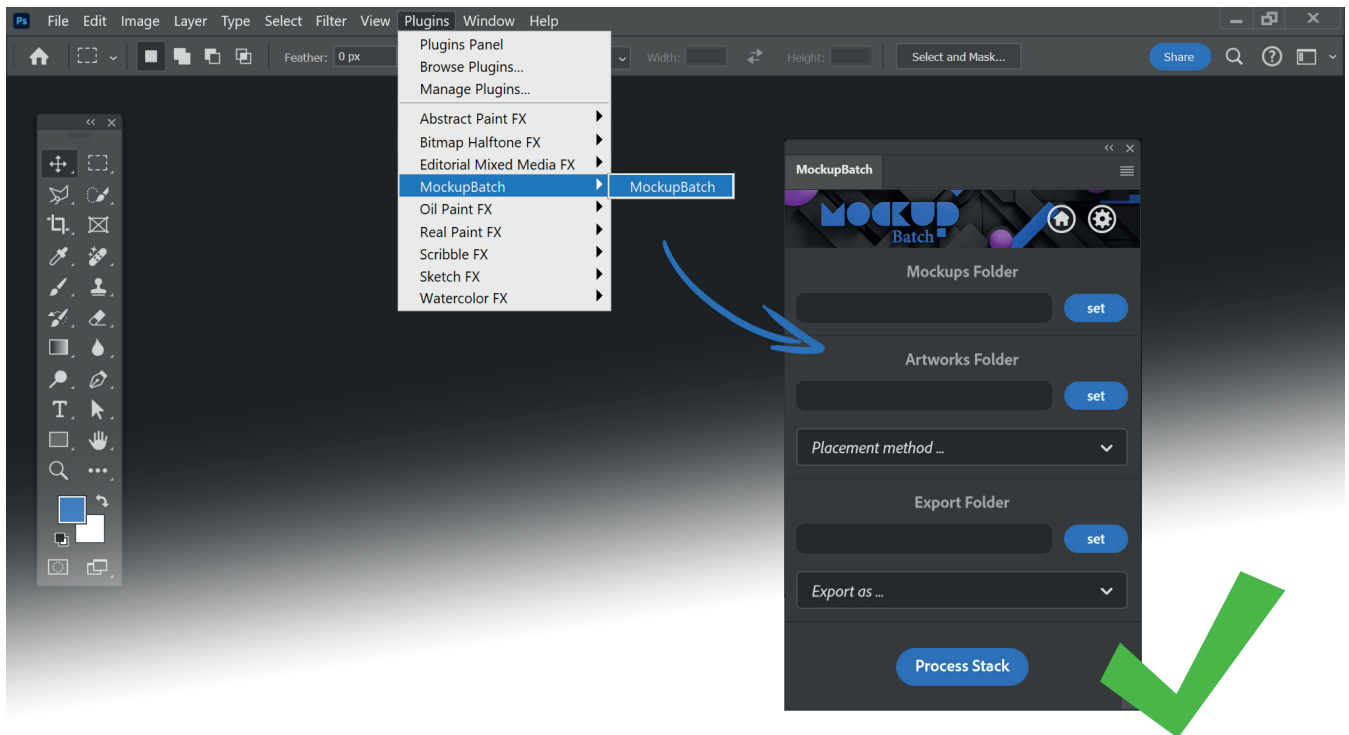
Ps File Edit Image Layer Type Select Filter View Plugins Window Help

Feather: 0 px

Width: Height: Select and Mask...

Share

Plugins Panel
Browse Plugins...
Manage Plugins...
Abstract Paint FX
Bitmap Halftone FX
Editorial Mixed Media FX
MockupBatch
Oil Paint FX
Real Paint FX
Scribble FX
Sketch FX
Watercolor FX

MockupBatch

MockupBatch

MOCKUP Batch

Mockups Folder

set

Artworks Folder

set

Placement method ...

Export Folder

set

Export as ...

Process Stack